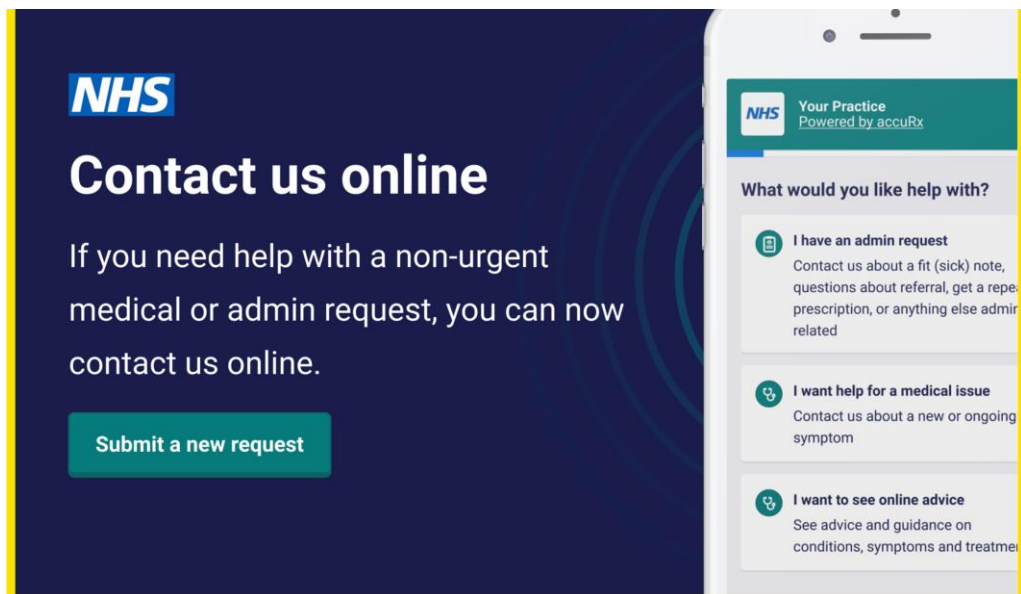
NHS

Contact us online

If you need help with a non-urgent medical or admin request, you can now contact us online.

Submit a new request

NHS Your Practice
Powered by accuRx

What would you like help with?

I have an admin request
Contact us about a fit (sick) note, questions about referral, get a repea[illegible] prescription, or anything else admi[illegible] related

I want help for a medical issue
Contact us about a new or ongoing symptom

I want to see online advice
See advice and guidance on conditions, symptoms and treatme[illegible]